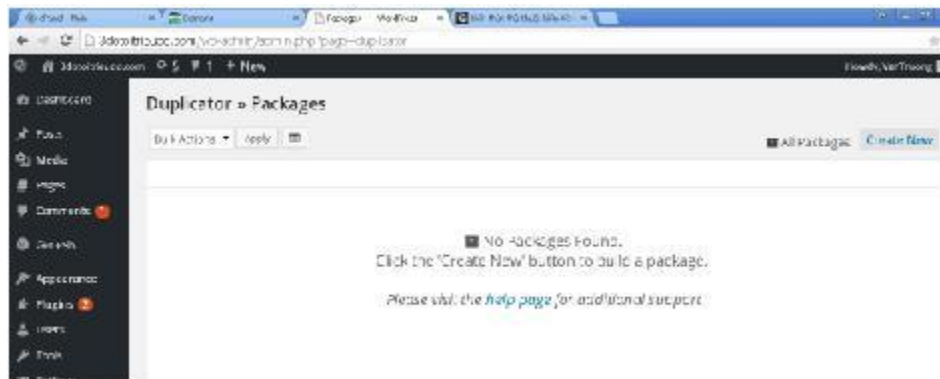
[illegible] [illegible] Packages ‹ WordPress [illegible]

3dcoolttribute.com/wp-admin/admin.php?page=duplicator

3dcoolttribute.com 5 1 + New

Howdy, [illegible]

Dashboard

Posts

Media

Pages

Comments

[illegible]

Appearance

Plugins 2

Users

Tools

Duplicator » Packages

Bulk Actions Apply

All Packages Create New

No Packages Found.
Click the 'Create New' button to build a package.

Please visit the help page for additional support